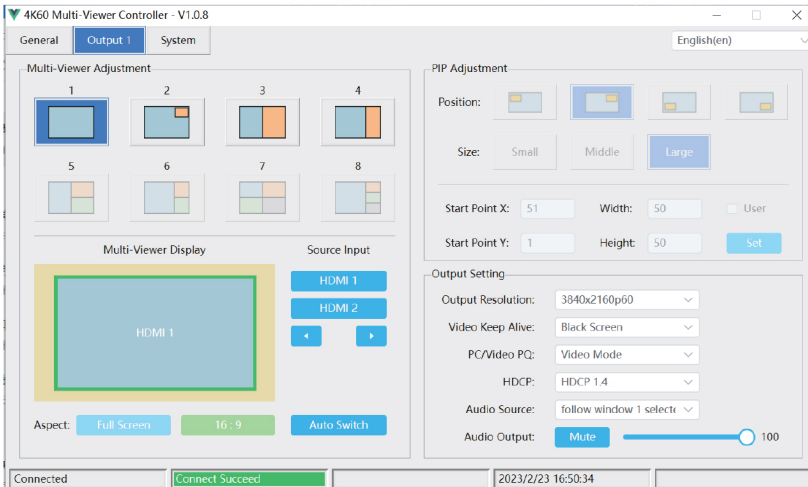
4K60 Multi-Viewer Controller - V1.0.8

General Output 1 System

English(en)

Multi-Viewer Adjustment

1 2 3 4

5 6 7 8

Multi-Viewer Display

Source Input

HDMI 1

HDMI 1

HDMI 2

Aspect: Full Screen 16 : 9 Auto Switch

PIP Adjustment

Position:

Size: Small Middle Large

Start Point X: 51 Width: 50 User

Start Point Y: 1 Height: 50 Set

Output Setting

Output Resolution: 3840x2160p60

Video Keep Alive: Black Screen

PC/Video PQ: Video Mode

HDCP: HDCP 1.4

Audio Source: follow window 1 selecte

Audio Output: Mute 100

Connected Connect Succeed 2023/2/23 16:50:34